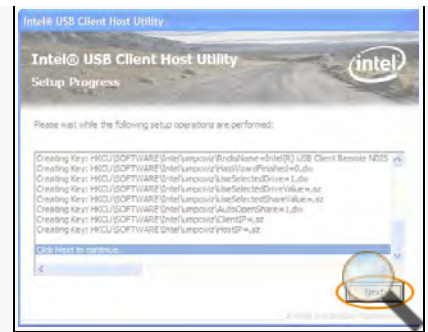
Intel® USB Client Host Utility

Intel® USB Client Host Utility
Setup Progress

intel

Please wait while the following setup operations are performed:

Creating Key: HKCU\SOFTWARE\Intel\umpovis\NdisName=Intel(R) USB Client Remote NDIS
Creating Key: HKCU\SOFTWARE\Intel\umpovis\HostWizardFinished=0,dw
Creating Key: HKCU\SOFTWARE\Intel\umpovis\UseSelectedDrive=1,dw
Creating Key: HKCU\SOFTWARE\Intel\umpovis\UseSelectedDriveValue=,sz
Creating Key: HKCU\SOFTWARE\Intel\umpovis\UseSelectedShareValue=,sz
Creating Key: HKCU\SOFTWARE\Intel\umpovis\AutoOpenShare=1,dw
Creating Key: HKCU\SOFTWARE\Intel\umpovis\ClientIP=,sz
Creating Key: HKCU\SOFTWARE\Intel\umpovis\HostIP=,sz
Click Next to continue...

Next